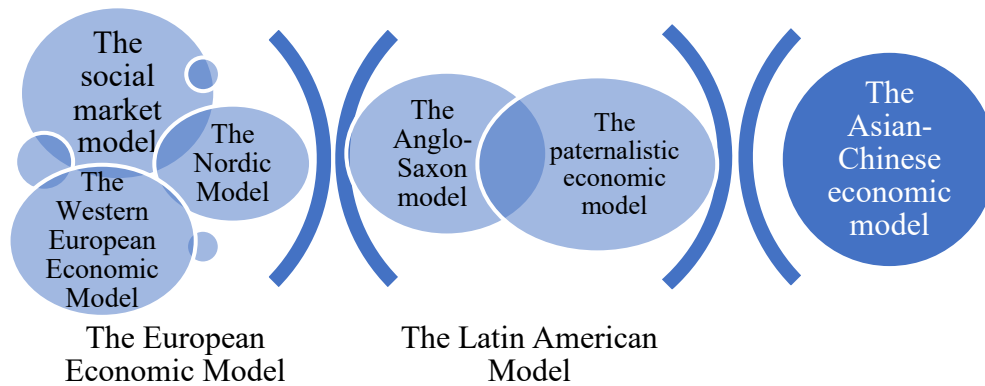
The social market model

The Nordic Model

The Western European Economic Model

The Anglo-Saxon model

The paternalistic economic model

The Asian-Chinese economic model

The European Economic Model

The Latin American Model